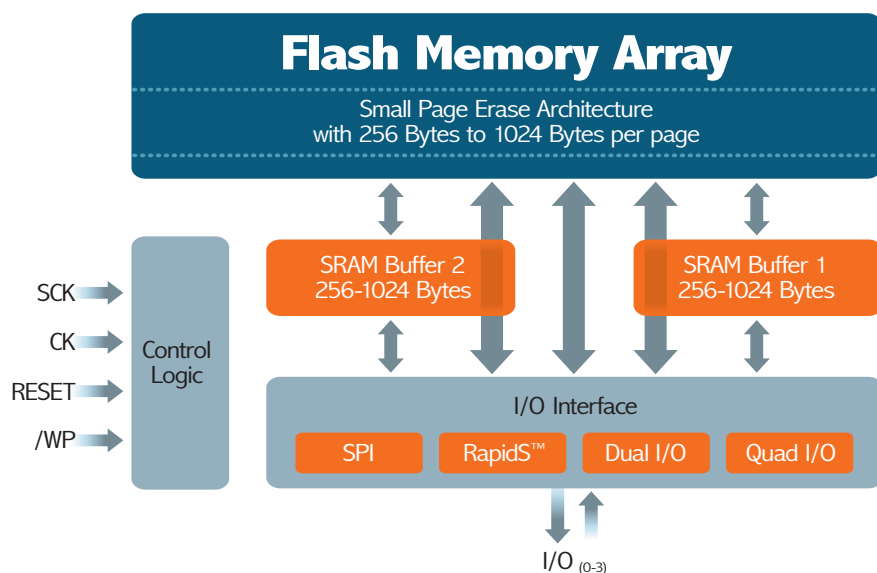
Flash Memory Array

Small Page Erase Architecture with 256 Bytes to 1024 Bytes per page

SRAM Buffer 2 256-1024 Bytes

SRAM Buffer 1 256-1024 Bytes

SCK

CK

RESET

/WP

Control Logic

I/O Interface

SPI

RapidS™

Dual I/O

Quad I/O

I/O $_{(0-3)}$